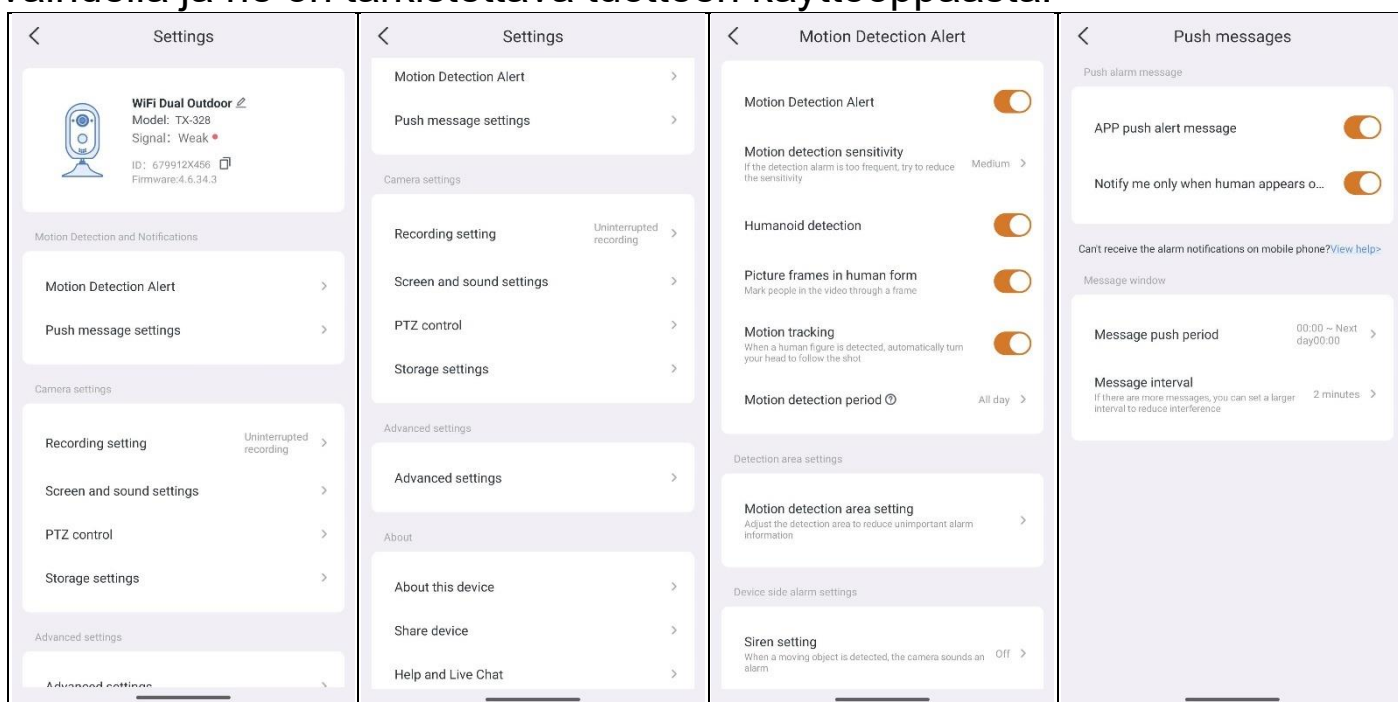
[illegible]

Settings

WiFi Dual Outdoor
Model: TX-328
Signal: Weak
ID: 679912X456
Firmware:4.6.34.3

Motion Detection and Notifications

Motion Detection Alert

Push message settings

Camera settings

Recording setting Uninterrupted recording

Screen and sound settings

PTZ control

Storage settings

Advanced settings

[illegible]

Settings

Motion Detection Alert

Push message settings

Camera settings

Recording setting Uninterrupted recording

Screen and sound settings

PTZ control

Storage settings

Advanced settings

Advanced settings

About

About this device

Share device

Help and Live Chat

Motion Detection Alert

Motion Detection Alert

Motion detection sensitivity
If the detection alarm is too frequent, try to reduce the sensitivity
Medium

Humanoid detection

Picture frames in human form
Mark people in the video through a frame

Motion tracking
When a human figure is detected, automatically turn your head to follow the shot

Motion detection period All day

Detection area settings

Motion detection area setting
Adjust the detection area to reduce unimportant alarm information

Device side alarm settings

Siren setting
When a moving object is detected, the camera sounds an alarm
Off

Push messages

Push alarm message

APP push alert message

Notify me only when human appears o...

Can't receive the alarm notifications on mobile phone?View help>

Message window

Message push period 00:00 ~ Next day00:00

Message interval
If there are more messages, you can set a larger interval to reduce interference
2 minutes